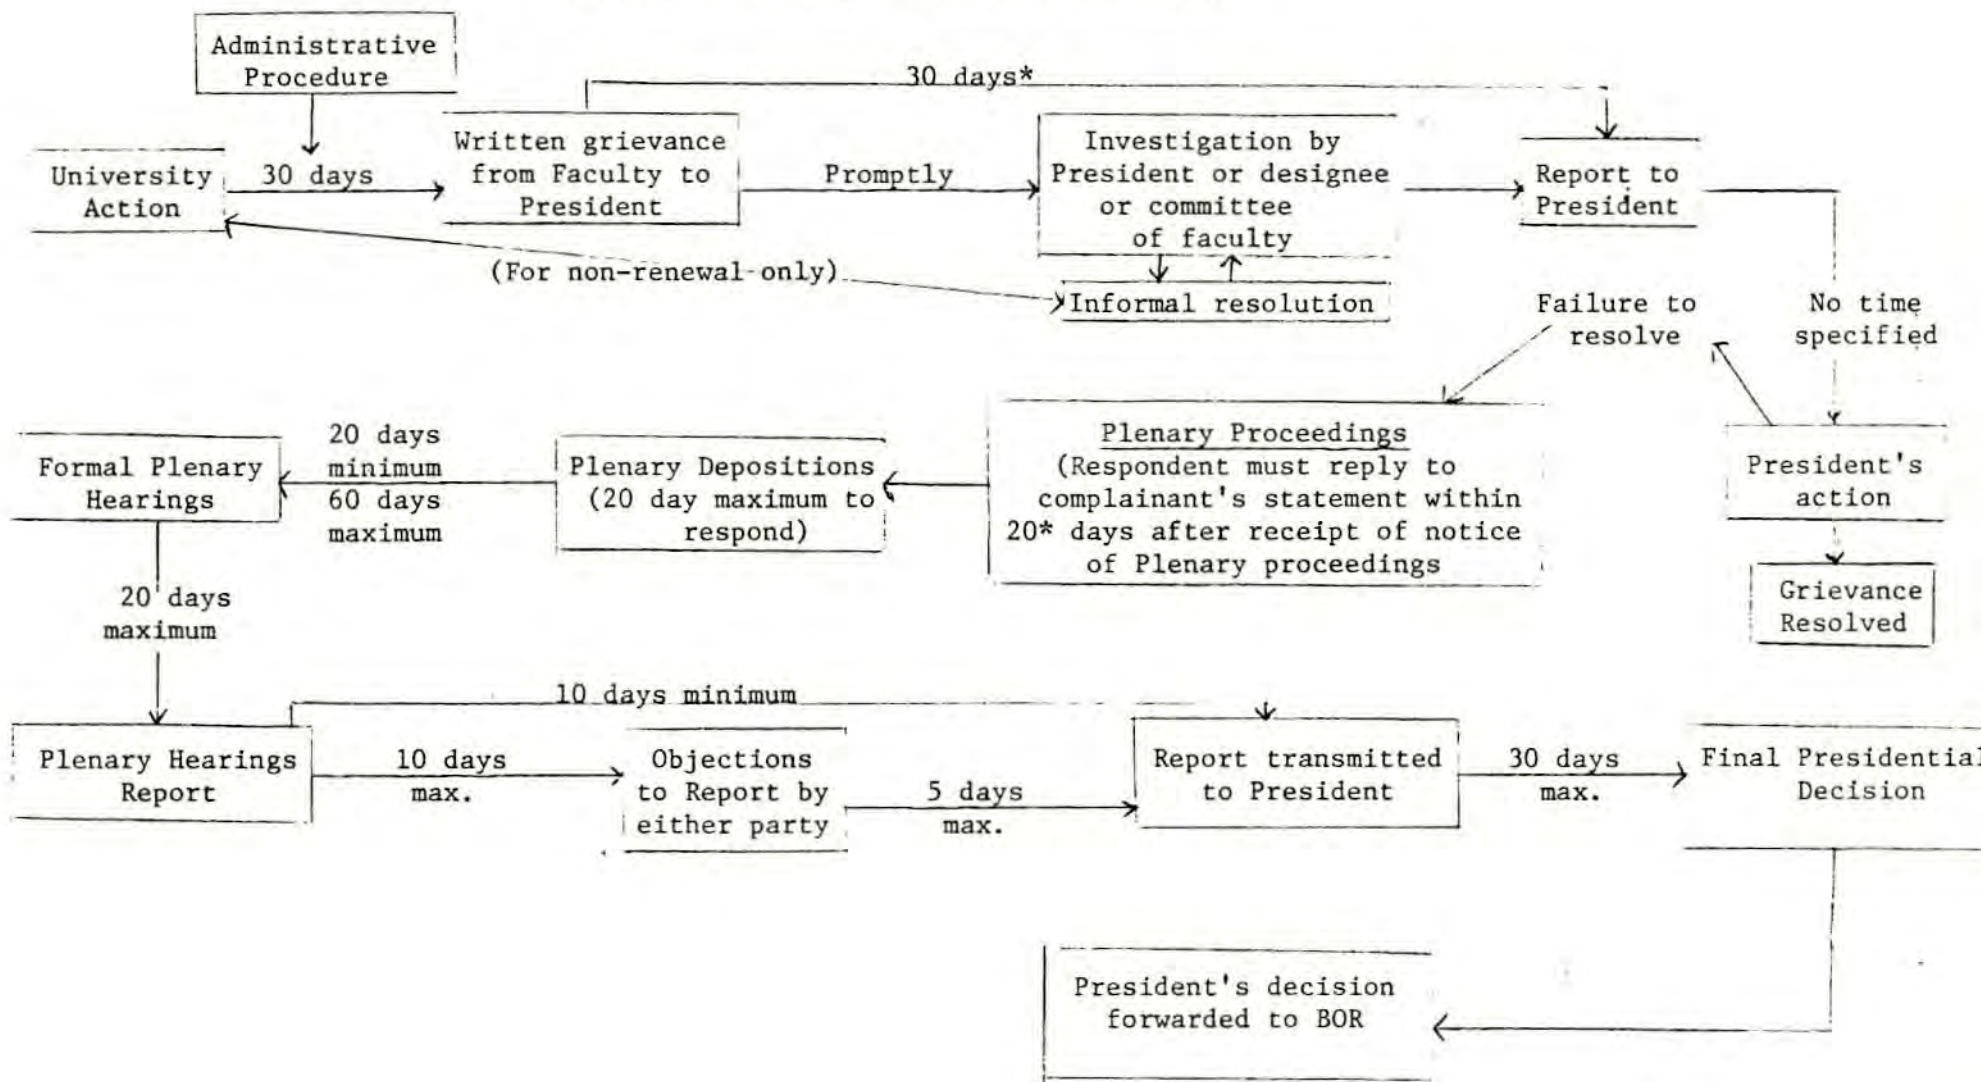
Administrative Procedure

30 days*

University Action

30 days

Written grievance from Faculty to President

Promptly

Investigation by President or designee or committee of faculty

Report to President

(For non-renewal only)

Informal resolution

Failure to resolve

No time specified

Formal Plenary Hearings

20 days minimum 60 days maximum

Plenary Depositions (20 day maximum to respond)

Plenary Proceedings
(Respondent must reply to complainant's statement within 20* days after receipt of notice of Plenary proceedings

President's action

Grievance Resolved

20 days maximum

10 days minimum

Plenary Hearings Report

10 days max.

Objections to Report by either party

5 days max.

Report transmitted to President

30 days max.

Final Presidential Decision

President's decision forwarded to BOR